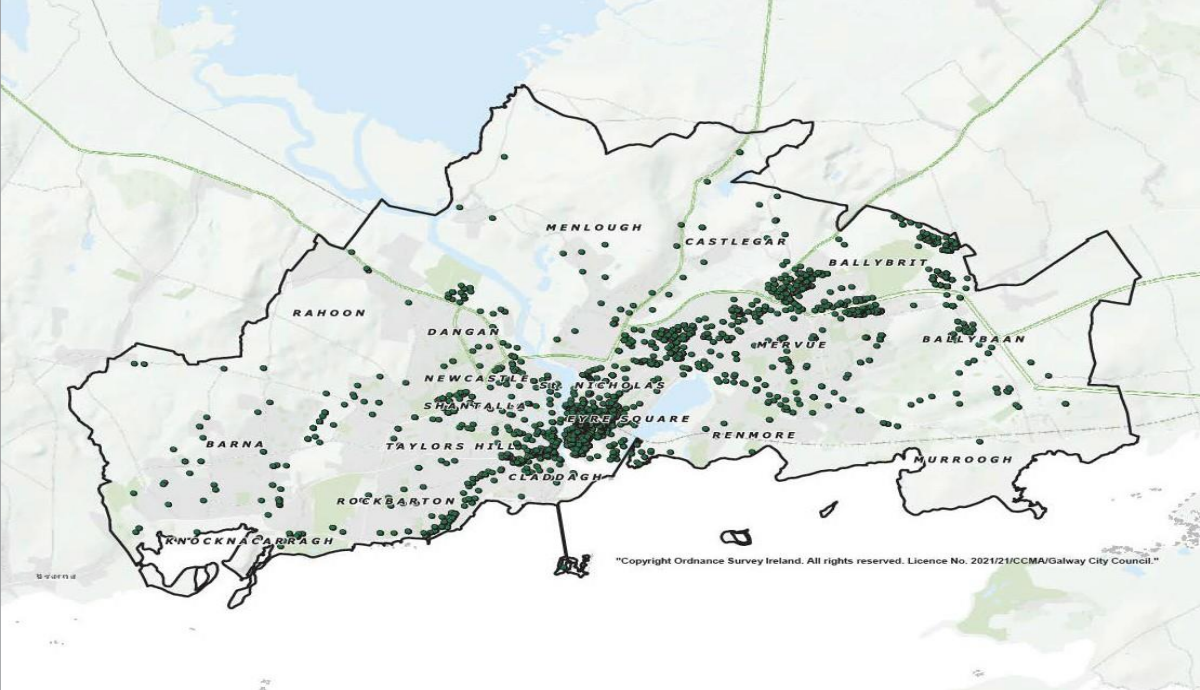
MENLOUGH
CASTLEGAR
BALLYBRIT
RAHOON
DANGAN
MERVUE
BALLYBAAN
NEWCASTLE
ST NICHOLAS
SHANTALLA
EYRE SQUARE
BARNA
TAYLORS HILL
RENMORE
MURROUGH
CLADDAGH
ROCKBARTON
KNOCKNACARRAGH
Bearna
"Copyright Ordnance Survey Ireland. All rights reserved. Licence No. 2021/21/CCMA/Galway City Council."